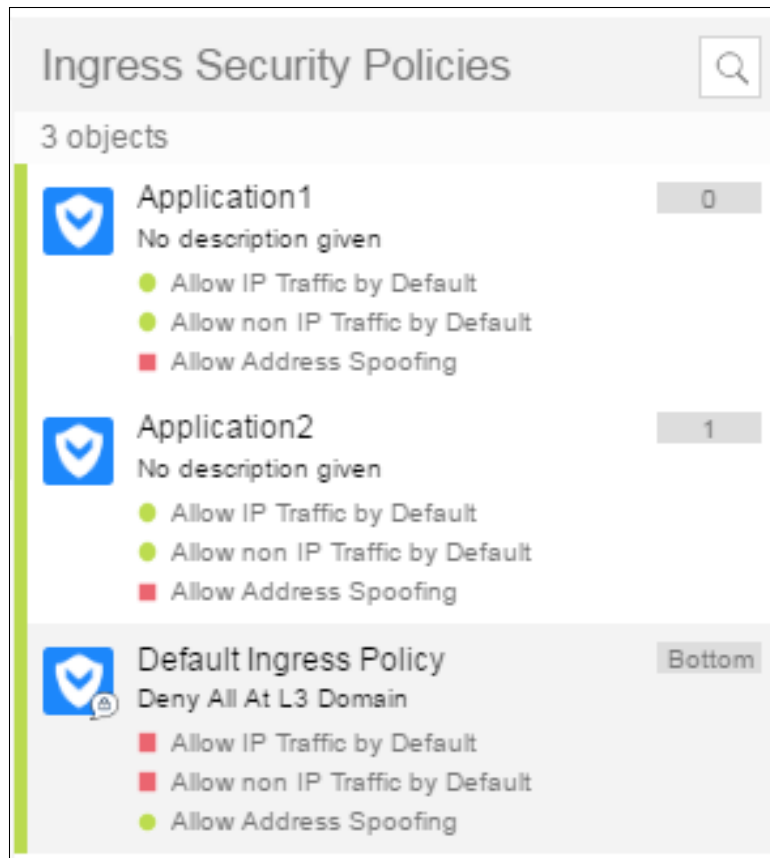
Ingress Security Policies

3 objects

Application1
0
No description given
Allow IP Traffic by Default
Allow non IP Traffic by Default
Allow Address Spoofing

Application2
1
No description given
Allow IP Traffic by Default
Allow non IP Traffic by Default
Allow Address Spoofing

Default Ingress Policy
Bottom
Deny All At L3 Domain
Allow IP Traffic by Default
Allow non IP Traffic by Default
Allow Address Spoofing